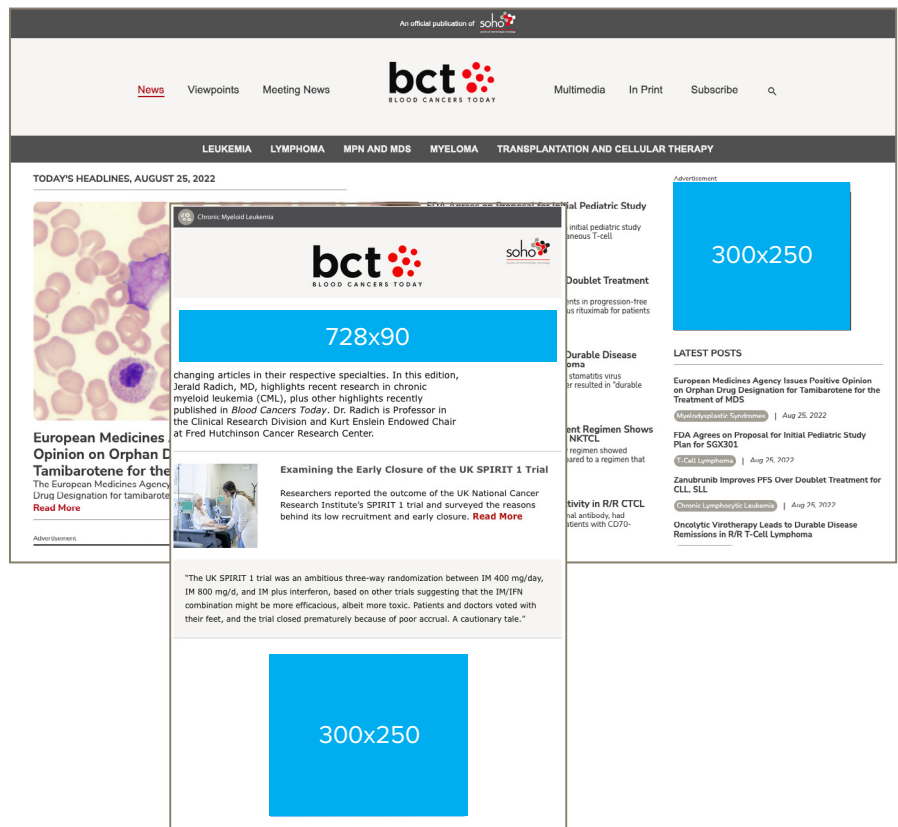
An official publication of soho

News Viewpoints Meeting News

bct
BLOOD CANCERS TODAY

Multimedia In Print Subscribe

LEUKEMIA LYMPHOMA MPN AND MDS MYELOMA TRANSPLANTATION AND CELLULAR THERAPY

TODAY'S HEADLINES, AUGUST 25, 2022

European Medicines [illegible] Opinion on Orphan D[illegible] Tamibarotene for the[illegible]
The European Medicines Agency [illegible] Drug Designation for tamibaro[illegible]
Read More

Advertisement

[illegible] initial Pediatric Study
initial pediatric study
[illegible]aneous T-cell

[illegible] Doublet Treatment
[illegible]ents in progression-free
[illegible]us rituximab for patients

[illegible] Durable Disease
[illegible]oma
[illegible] stomatitis virus
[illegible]er resulted in "durable

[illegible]ent Regimen Shows
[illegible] NKTCL
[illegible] regimen showed
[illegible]ared to a regimen that

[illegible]tivity in R/R CTCL
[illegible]nal antibody, had
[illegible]atients with CD70-

Advertisement

300x250

LATEST POSTS

European Medicines Agency Issues Positive Opinion on Orphan Drug Designation for Tamibarotene for the Treatment of MDS
Myelodysplastic Syndromes | Aug 25, 2022

FDA Agrees on Proposal for Initial Pediatric Study Plan for SGX301
T-Cell Lymphoma | Aug 25, 2022

Zanubrutinib Improves PFS Over Doublet Treatment for CLL, SLL
Chronic Lymphocytic Leukemia | Aug 25, 2022

Oncolytic Virotherapy Leads to Durable Disease Remissions in R/R T-Cell Lymphoma

Chronic Myeloid Leukemia

bct
BLOOD CANCERS TODAY

soho

728x90

changing articles in their respective specialties. In this edition, Jerald Radich, MD, highlights recent research in chronic myeloid leukemia (CML), plus other highlights recently published in Blood Cancers Today. Dr. Radich is Professor in the Clinical Research Division and Kurt Enslein Endowed Chair at Fred Hutchinson Cancer Research Center.

Examining the Early Closure of the UK SPIRIT 1 Trial

Researchers reported the outcome of the UK National Cancer Research Institute's SPIRIT 1 trial and surveyed the reasons behind its low recruitment and early closure. Read More

"The UK SPIRIT 1 trial was an ambitious three-way randomization between IM 400 mg/day, IM 800 mg/d, and IM plus interferon, based on other trials suggesting that the IM/IFN combination might be more efficacious, albeit more toxic. Patients and doctors voted with their feet, and the trial closed prematurely because of poor accrual. A cautionary tale."

300x250